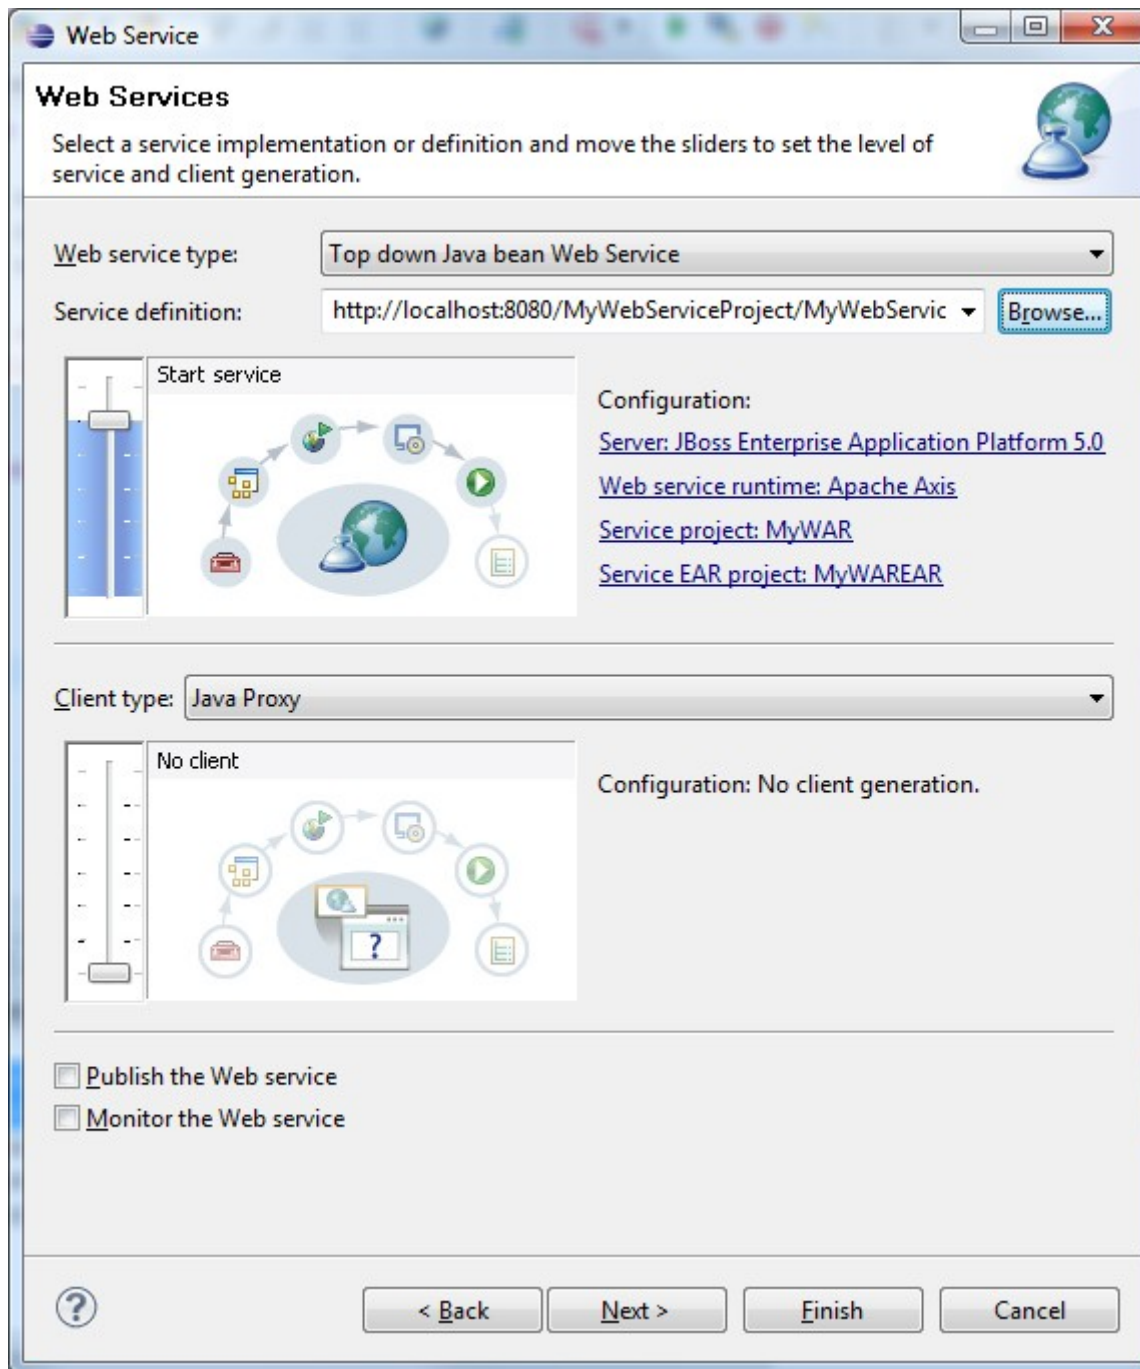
Web Service

Web Services

Select a service implementation or definition and move the sliders to set the level of service and client generation.

Web service type: Top down Java bean Web Service

Service definition: http://localhost:8080/MyWebServiceProject/MyWebServic Browse...

Start service

Configuration:
Server: JBoss Enterprise Application Platform 5.0
Web service runtime: Apache Axis
Service project: MyWAR
Service EAR project: MyWAREAR

Client type: Java Proxy

No client

Configuration: No client generation.

Publish the Web service
Monitor the Web service

?

< Back Next > Finish Cancel